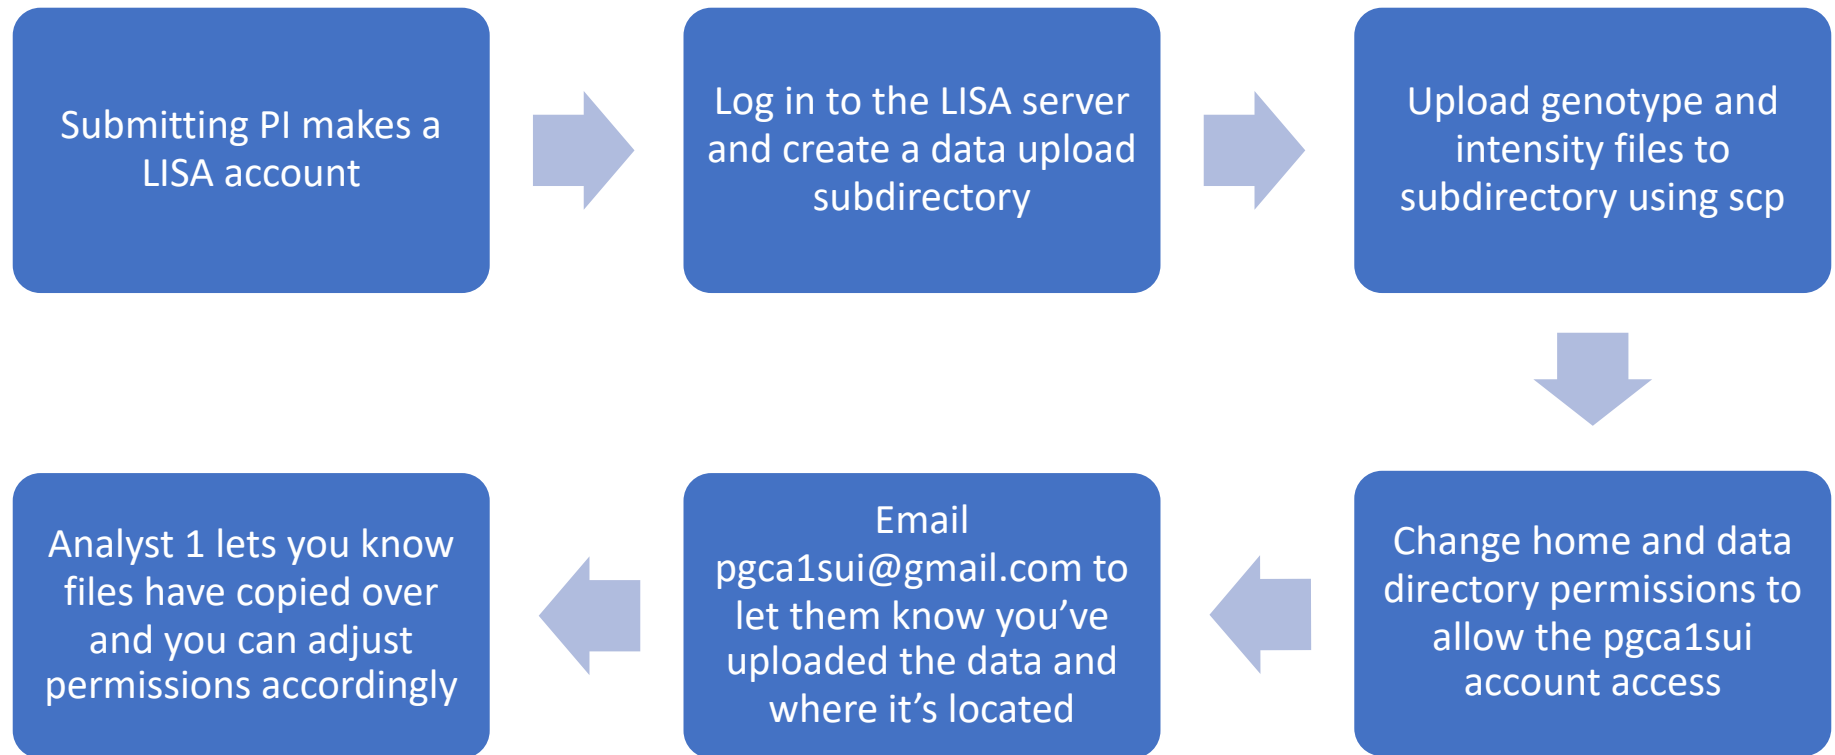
Submitting PI makes a LISA account

Log in to the LISA server and create a data upload subdirectory

Upload genotype and intensity files to subdirectory using scp

Change home and data directory permissions to allow the pgca1sui account access

Email pgca1sui@gmail.com to let them know you've uploaded the data and where it's located

Analyst 1 lets you know files have copied over and you can adjust permissions accordingly